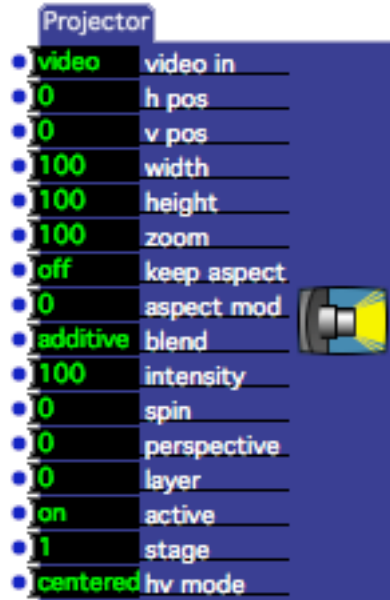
Projector

| | |
|---|---|
| video | video in |
| 0 | h pos |
| 0 | v pos |
| 100 | width |
| 100 | height |
| 100 | zoom |
| off | keep aspect |
| 0 | aspect mod |
| additive | blend |
| 100 | intensity |
| 0 | spin |
| 0 | perspective |
| 0 | layer |
| on | active |
| 1 | stage |
| centered | hv mode |